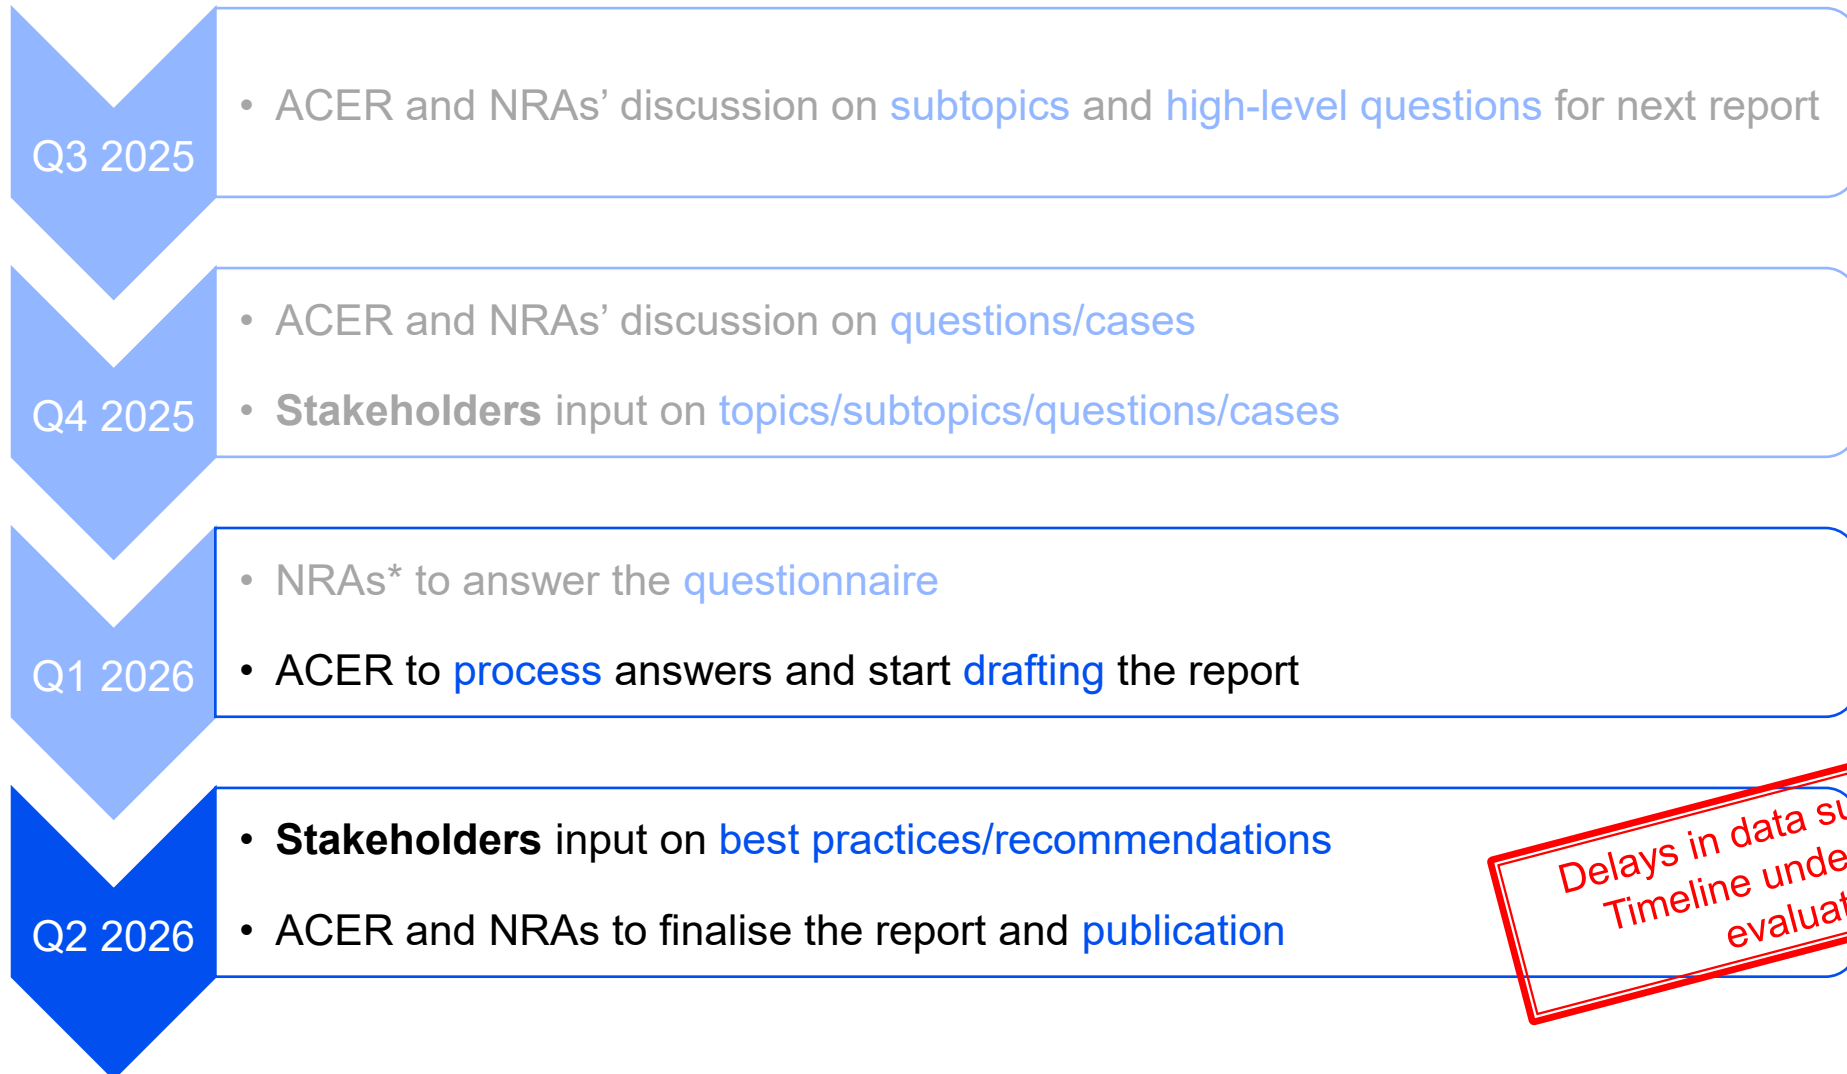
Q3 2025

• ACER and NRAs’ discussion on subtopics and high-level questions for next report

Q4 2025

• ACER and NRAs’ discussion on questions/cases

• Stakeholders input on topics/subtopics/questions/cases

Q1 2026

• NRAs* to answer the questionnaire

• ACER to process answers and start drafting the report

Q2 2026

• Stakeholders input on best practices/recommendations

• ACER and NRAs to finalise the report and publication

Delays in data su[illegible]
Timeline unde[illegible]
evaluat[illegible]